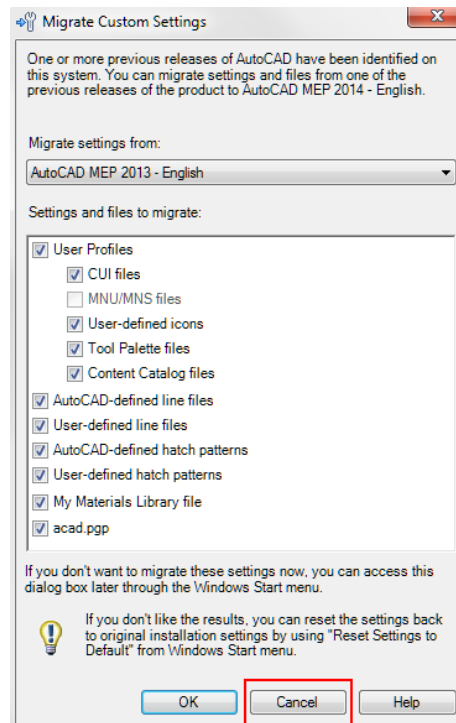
Migrate Custom Settings

One or more previous releases of AutoCAD have been identified on this system. You can migrate settings and files from one of the previous releases of the product to AutoCAD MEP 2014 - English.

Migrate settings from:

AutoCAD MEP 2013 - English

Settings and files to migrate:

User Profiles
CUI files
MNU/MNS files
User-defined icons
Tool Palette files
Content Catalog files
AutoCAD-defined line files
User-defined line files
AutoCAD-defined hatch patterns
User-defined hatch patterns
My Materials Library file
acad.pgp

If you don't want to migrate these settings now, you can access this dialog box later through the Windows Start menu.

If you don't like the results, you can reset the settings back to original installation settings by using "Reset Settings to Default" from Windows Start menu.

OK
Cancel
Help